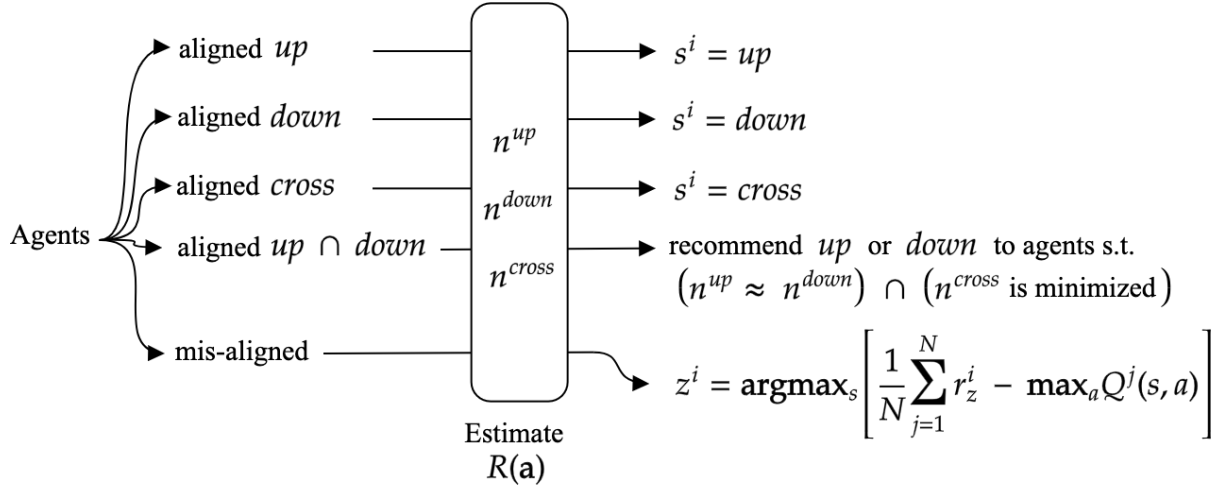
Agents

aligned $up$

aligned $down$

aligned $cross$

aligned $up \cap down$

mis-aligned

$n^{up}$

$n^{down}$

$n^{cross}$

Estimate $R(\mathbf{a})$

$s^i = up$

$s^i = down$

$s^i = cross$

recommend $up$ or $down$ to agents s.t. $\left(n^{up} \approx n^{down}\right) \cap \left(n^{cross} \text{ is minimized}\right)$

$z^i = \mathbf{argmax}_s \left[ \frac{1}{N} \sum_{j=1}^{N} r_z^i - \mathbf{max}_a Q^j(s, a) \right]$